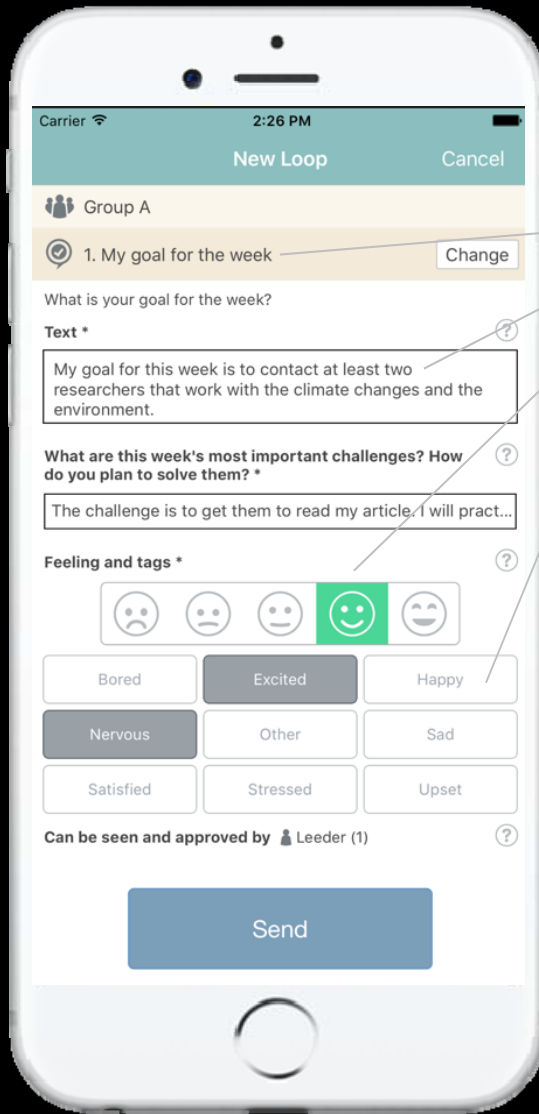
Carrier
2:26 PM

New Loop
Cancel

Group A

1. My goal for the week
Change

What is your goal for the week?

Text *

My goal for this week is to contact at least two researchers that work with the climate changes and the environment.

What are this week's most important challenges? How do you plan to solve them? *

The challenge is to get them to read my article. I will pract...

Feeling and tags *

| Bored | Excited | Happy |
|---|---|---|
| Nervous | Other | Sad |
| Satisfied | Stressed | Upset |

Can be seen and approved by Leeder (1)

Send